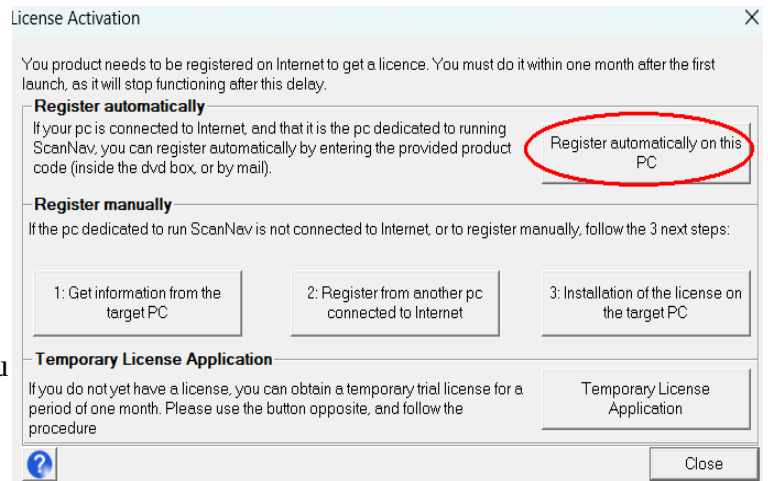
License Activation

You product needs to be registered on Internet to get a licence. You must do it within one month after the first launch, as it will stop functioning after this delay.

Register automatically

If your pc is connected to Internet, and that it is the pc dedicated to running ScanNav, you can register automatically by entering the provided product code (inside the dvd box, or by mail).

Register automatically on this PC

Register manually

If the pc dedicated to run ScanNav is not connected to Internet, or to register manually, follow the 3 next steps:

1: Get information from the target PC

2: Register from another pc connected to Internet

3: Installation of the license on the target PC

Temporary License Application

If you do not yet have a license, you can obtain a temporary trial license for a period of one month. Please use the button opposite, and follow the procedure

Temporary License Application

Close